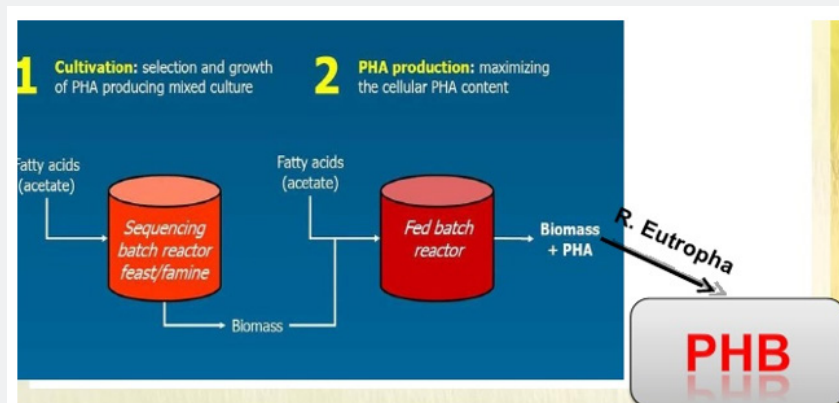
1 Cultivation: selection and growth of PHA producing mixed culture

2 PHA production: maximizing the cellular PHA content

Fatty acids (acetate)

Sequencing batch reactor feast/famine

Fatty acids (acetate)

Fed batch reactor

Biomass + PHA

R. Eutropha

Biomass

PHB